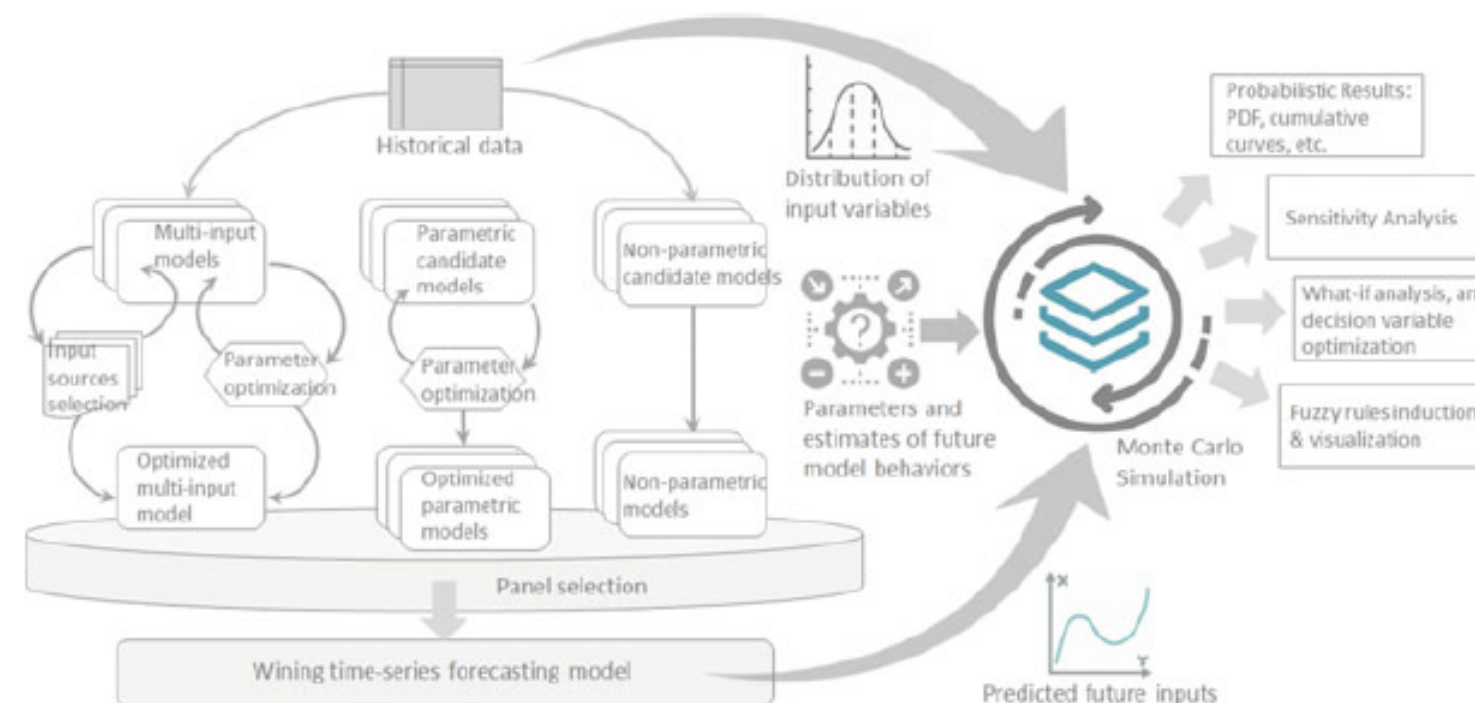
Historical data

Multi-input models

Input sources selection

Parameter optimization

Optimized multi-input model

Parametric candidate models

Parameter optimization

Optimized parametric models

Non-parametric candidate models

Non-parametric models

Panel selection

Wining time-series forecasting model

Distribution of input variables

Parameters and estimates of future model behaviors

Monte Carlo Simulation

X

Y

Predicted future inputs

Probabilistic Results: PDF, cumulative curves, etc.

Sensitivity Analysis

What-if analysis, an decision variable optimization

Fuzzy rules induction & visualization